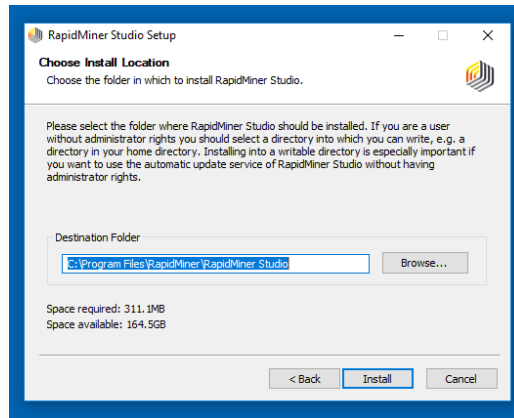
RapidMiner Studio Setup

Choose Install Location
Choose the folder in which to install RapidMiner Studio.

Please select the folder where RapidMiner Studio should be installed. If you are a user without administrator rights you should select a directory into which you can write, e.g. a directory in your home directory. Installing into a writable directory is especially important if you want to use the automatic update service of RapidMiner Studio without having administrator rights.

Destination Folder
C:\Program Files\RapidMiner\RapidMiner Studio
Browse...

Space required: 311.1MB
Space available: 164.5GB

< Back
Install
Cancel